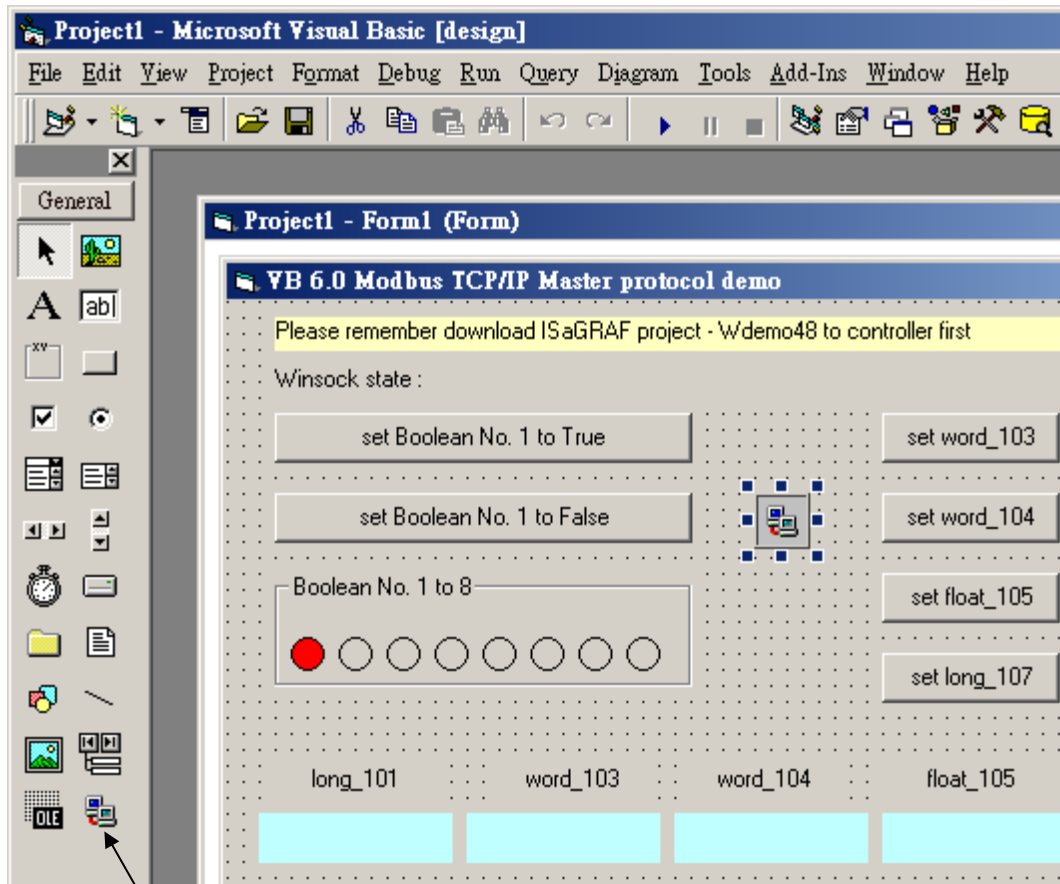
Project1 - Microsoft Visual Basic [design]

File Edit View Project Format Debug Run Query Diagram Tools Add-Ins Window Help

General

A abl

xv

OLE

Project1 - Form1 (Form)

VB 6.0 Modbus TCP/IP Master protocol demo

Please remember download ISaGRAF project - Wdemo48 to controller first

Winsock state :

set Boolean No. 1 to True

set word_103

set Boolean No. 1 to False

set word_104

Boolean No. 1 to 8

set float_105

set long_107

long_101

word_103

word_104

float_105